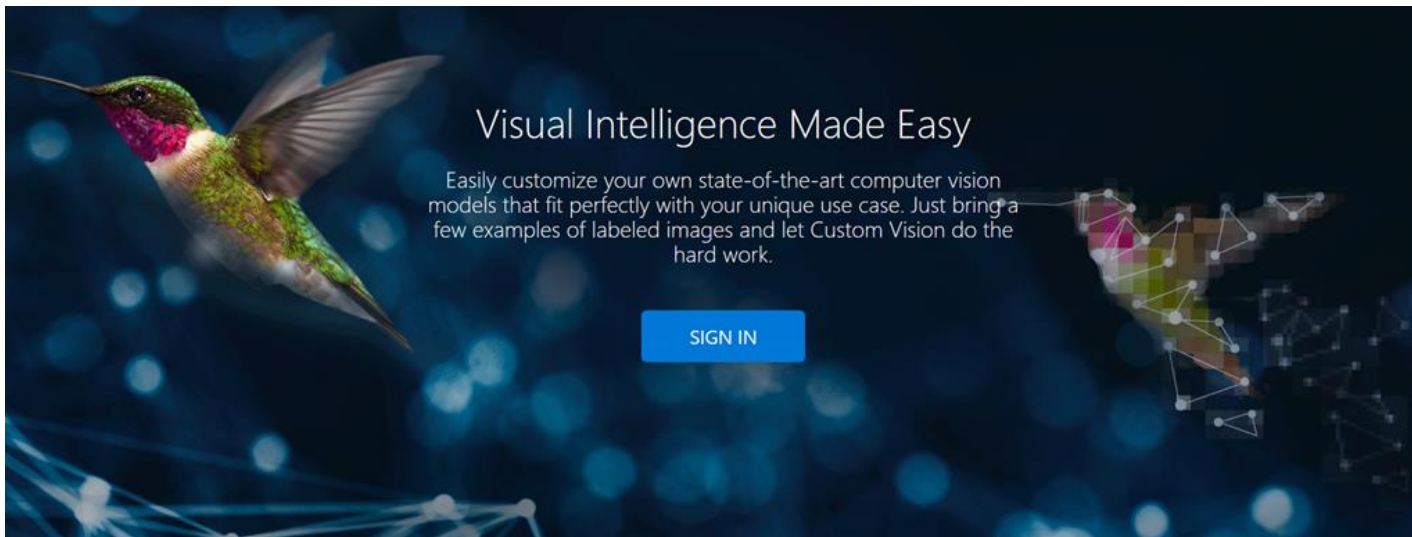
Visual Intelligence Made Easy

Easily customize your own state-of-the-art computer vision models that fit perfectly with your unique use case. Just bring a few examples of labeled images and let Custom Vision do the hard work.

SIGN IN